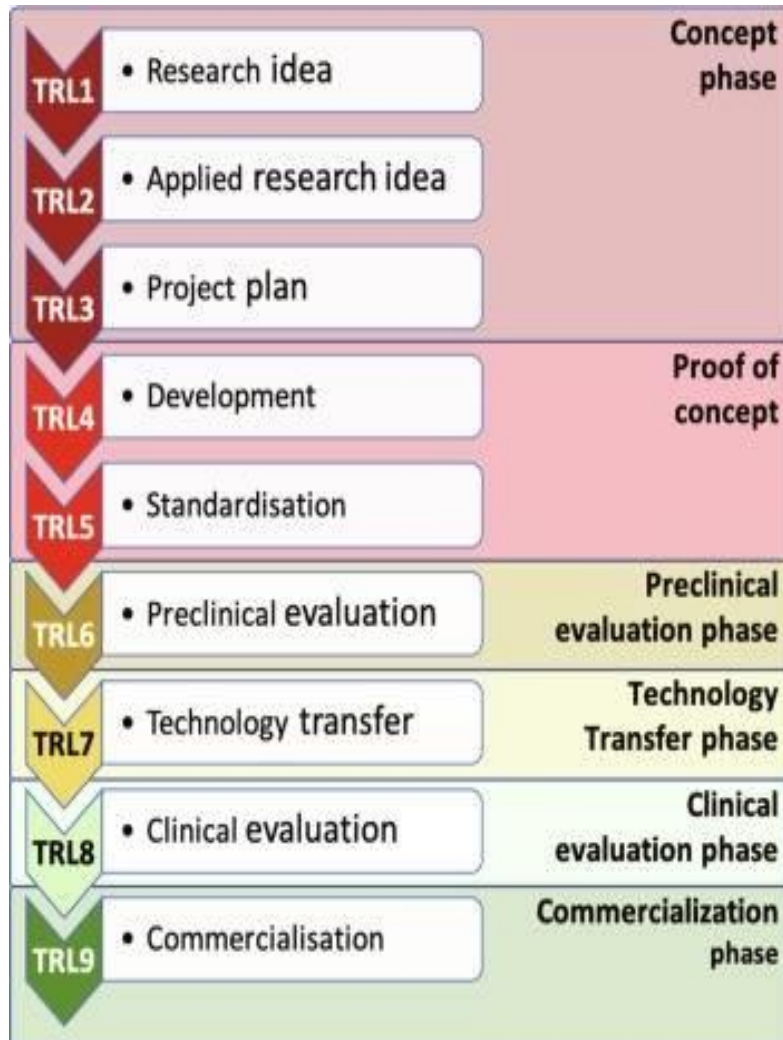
TRL1
• Research idea

Concept phase

TRL2
• Applied research idea

TRL3
• Project plan

TRL4
• Development

Proof of concept

TRL5
• Standardisation

TRL6
• Preclinical evaluation

Preclinical evaluation phase

TRL7
• Technology transfer

Technology Transfer phase

TRL8
• Clinical evaluation

Clinical evaluation phase

TRL9
• Commercialisation

Commercialization phase